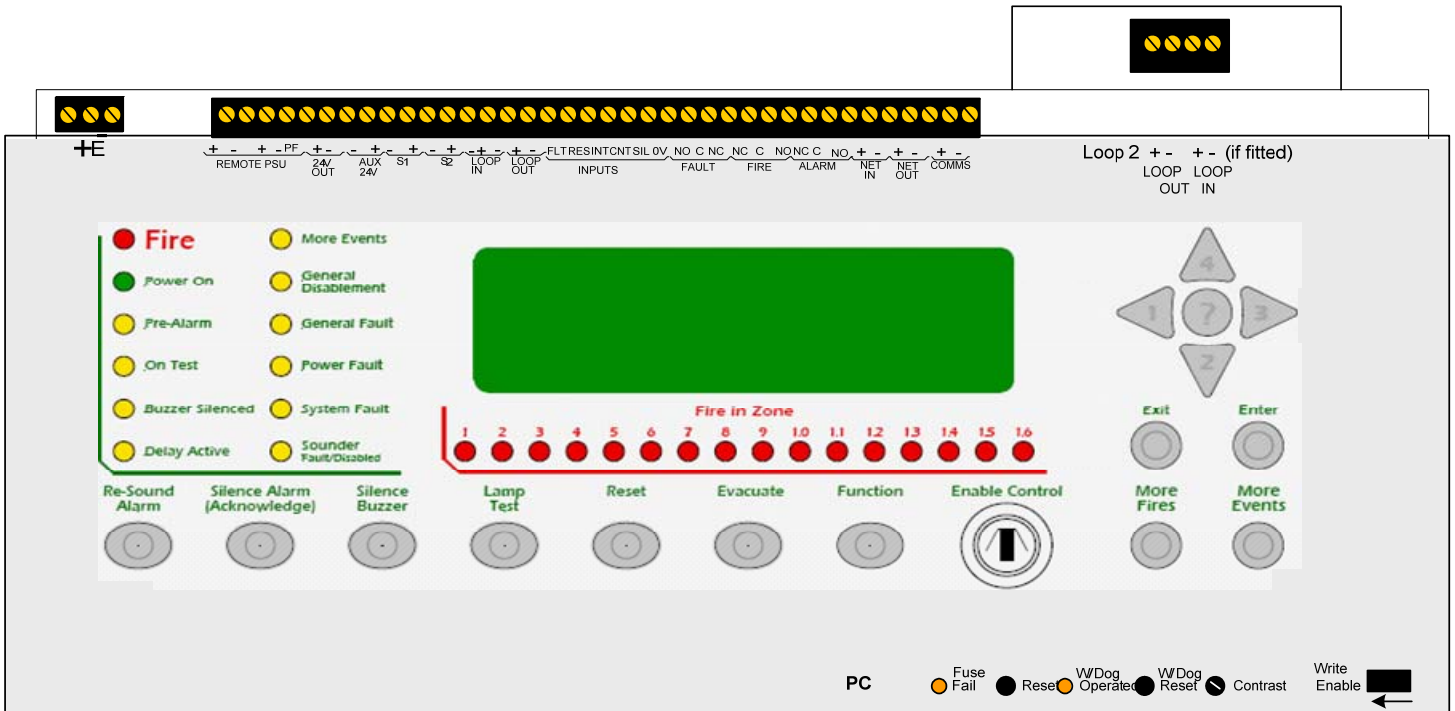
+ E

+ - + - PF REMOTE PSU
+ - 24V OUT
- + AUX 24V
- + S1
- + S2
- + - LOOP IN
+ - LOOP OUT
FLT RES INT CNT SIL 0V INPUTS
NO C NC FAULT
NC C FIRE
NO NC C NO ALARM
+ - NET IN
+ - NET OUT
+ - COMMS

Loop 2 + - + - (if fitted)
LOOP OUT LOOP IN

Fire
Power On
Pre-Alarm
On Test
Buzzer Silenced
Delay Active

More Events
General Disablement
General Fault
Power Fault
System Fault
Sounder Fault/Disabled

4
1 ? 3
2

Fire in Zone
1 2 3 4 5 6 7 8 9 10 11 12 13 14 15 16

Exit
Enter

Re-Sound Alarm
Silence Alarm (Acknowledge)
Silence Buzzer
Lamp Test
Reset
Evacuate
Function
Enable Control
More Fires
More Events

PC
Fuse Fail
Reset
W/Dog Operated
W/Dog Reset
Contrast
Write Enable